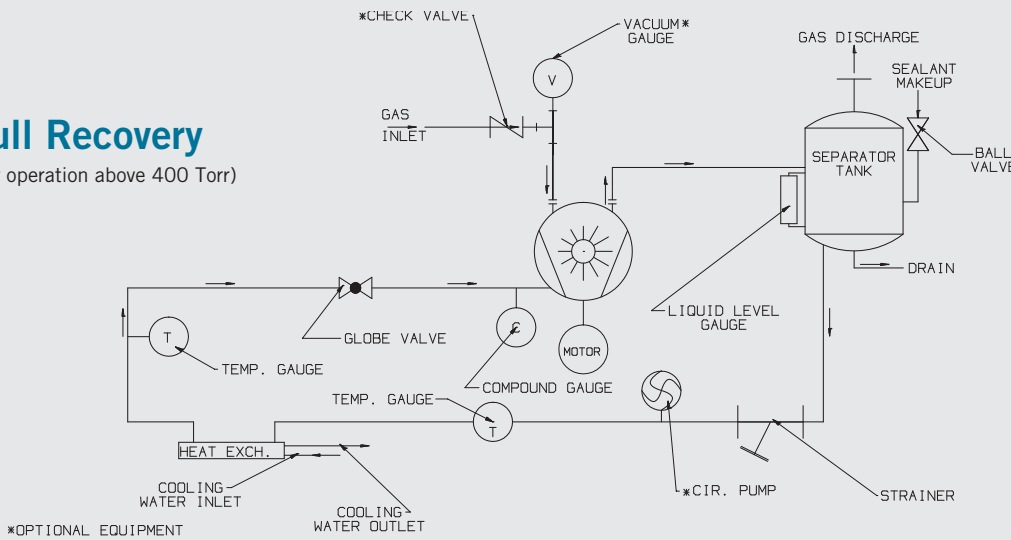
ull Recovery
operation above 400 Torr)

*CHECK VALVE
VACUUM* GAUGE
GAS DISCHARGE
SEALANT MAKEUP
GAS INLET
V
BALL VALVE
SEPARATOR TANK
DRAIN
LIQUID LEVEL GAUGE
T
GLOBE VALVE
C
MOTOR
TEMP. GAUGE
COMPOUND GAUGE
TEMP. GAUGE
T
HEAT EXCH.
COOLING WATER INLET
COOLING WATER OUTLET
*CIR. PUMP
STRAINER
*OPTIONAL EQUIPMENT